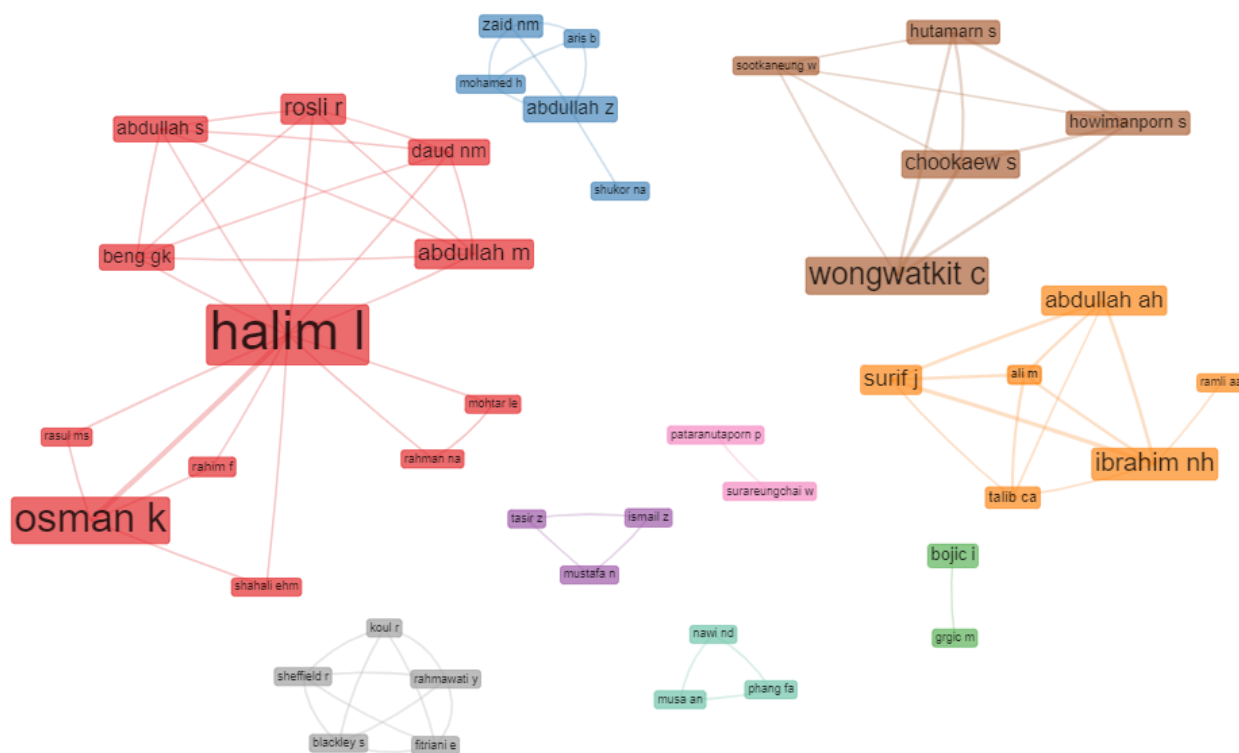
zaid nm
aris b
mohamed h
abdullah z
shukor na

hutamarn s
sootkaneung w
howimanporn s
chookaew s
wongwatkit c

rosli r
abdullah s
daud nm
beng gk
abdullah m
halim l
mohtar le
rasul ms
rahim f
rahman na
osman k
shahali ehm

abdullah ah
surif j
ali m
ramli aa
ibrahim nh
talib ca

pataranutaporn p
surareungchai w

tasir z
ismail z
mustafa n

bojic i
grgic m

koul r
sheffield r
rahmawati y
blackley s
fitriani e

nawi nd
musa an
phang fa